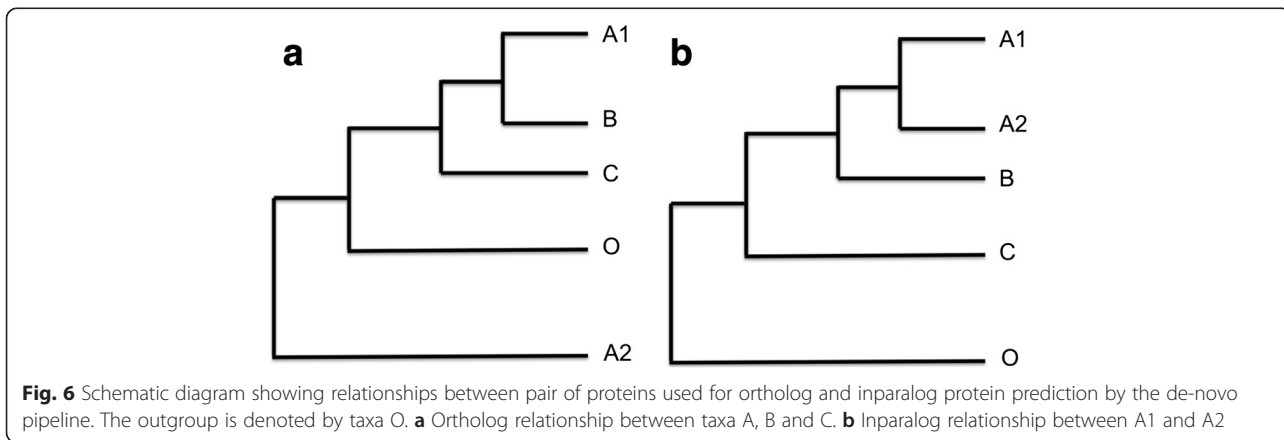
a

A1

B

C

O

A2

b

A1

A2

B

C

O

**Fig. 6** Schematic diagram showing relationships between pair of proteins used for ortholog and inparalog protein prediction by the de-novo pipeline. The outgroup is denoted by taxa O. **a** Ortholog relationship between taxa A, B and C. **b** Inparalog relationship between A1 and A2